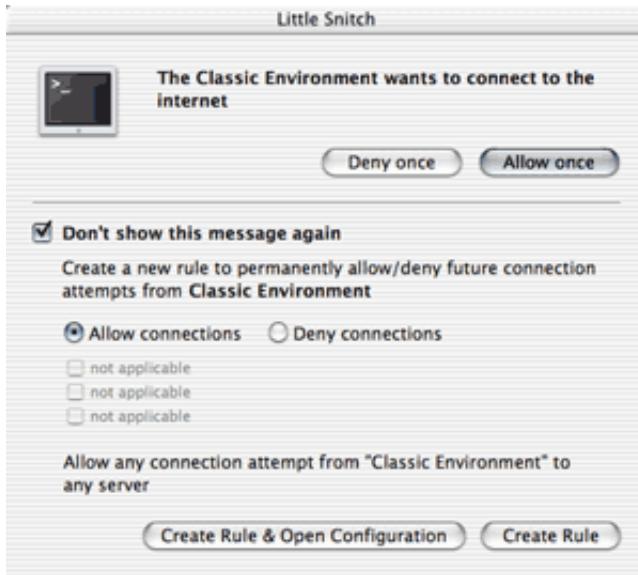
Little Snitch

>_

The Classic Environment wants to connect to the internet

Deny once

Allow once

Don't show this message again

Create a new rule to permanently allow/deny future connection attempts from Classic Environment

Allow connections

Deny connections

not applicable

not applicable

not applicable

Allow any connection attempt from "Classic Environment" to any server

Create Rule & Open Configuration

Create Rule